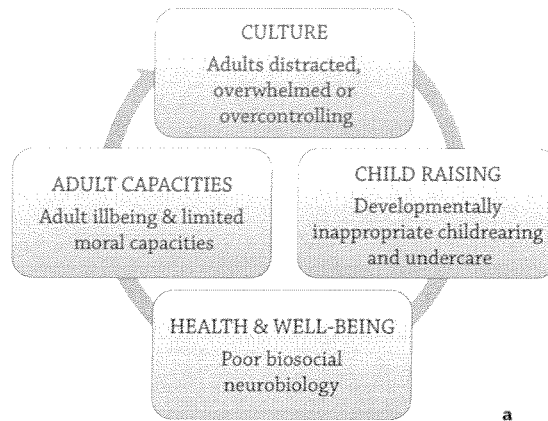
CULTURE
Adults distracted, overwhelmed or overcontrolling

CHILD RAISING
Developmentally inappropriate childrearing and undercare

HEALTH & WELL-BEING
Poor biosocial neurobiology

ADULT CAPACITIES
Adult illbeing & limited moral capacities

a